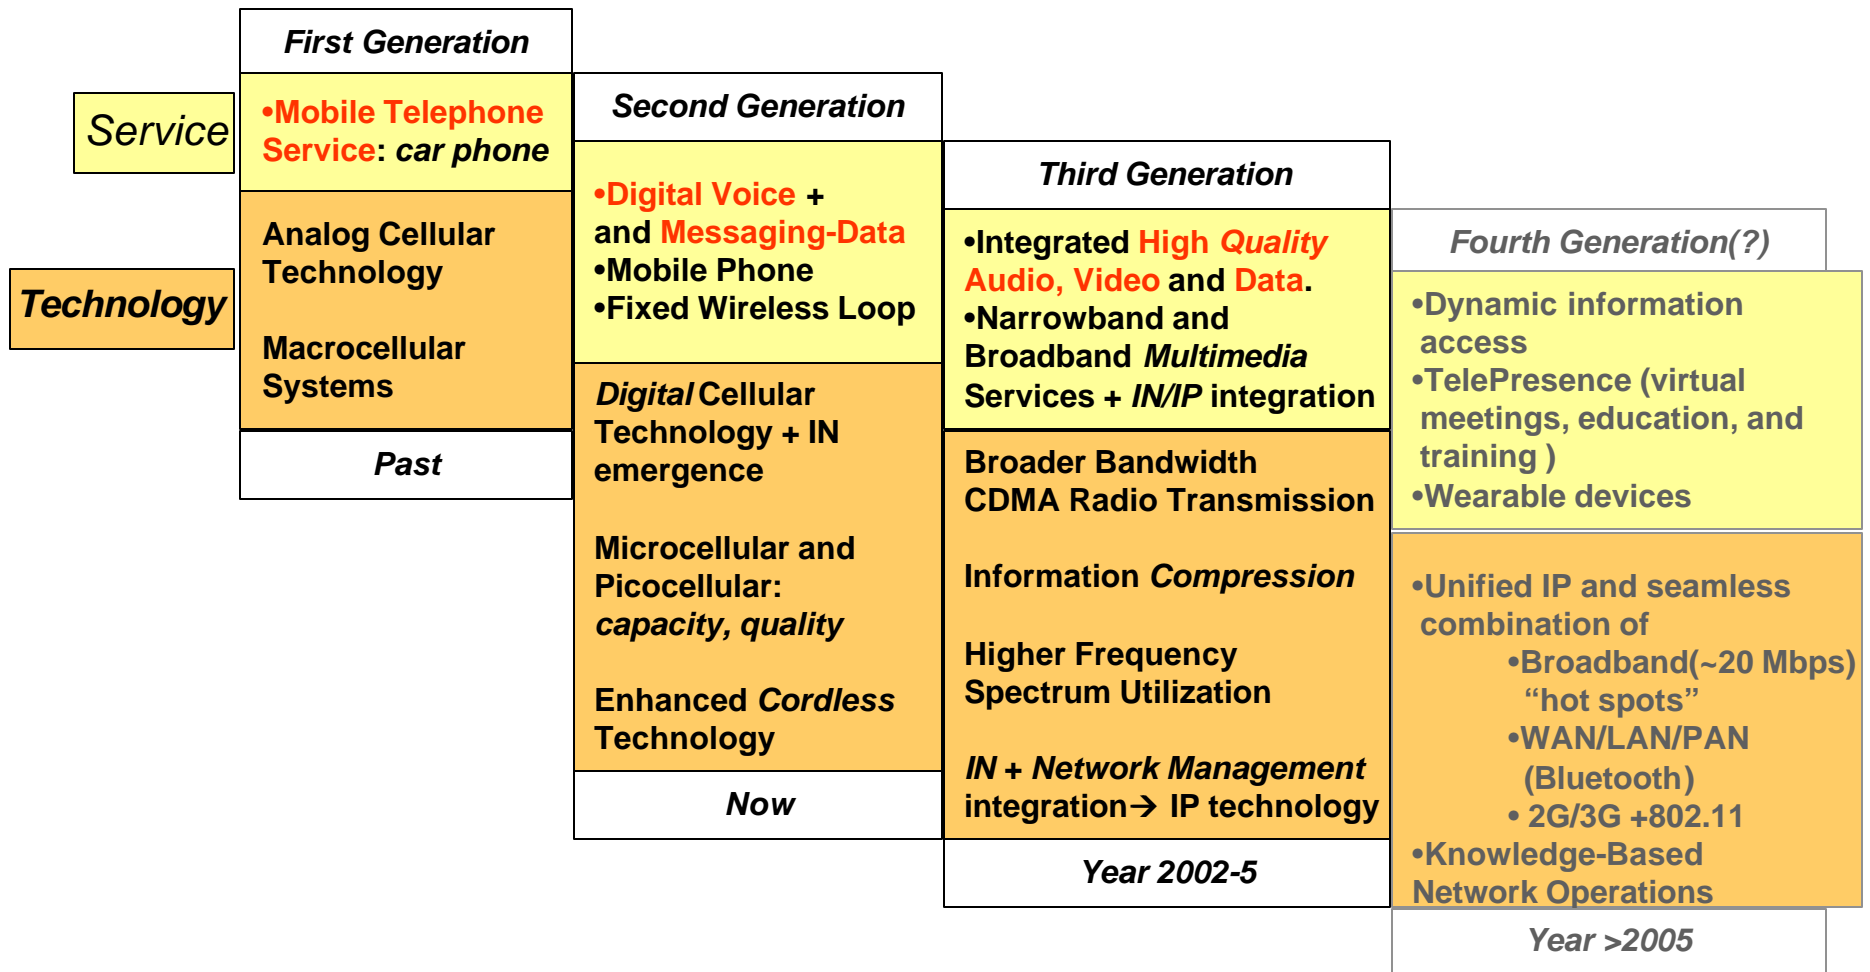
Service

Technology

First Generation

•Mobile Telephone Service: car phone

Analog Cellular Technology

Macrocellular Systems

Past

Second Generation

•Digital Voice + and Messaging-Data
•Mobile Phone
•Fixed Wireless Loop

Digital Cellular Technology + IN emergence

Microcellular and Picocellular: capacity, quality

Enhanced Cordless Technology

Now

Third Generation

•Integrated High Quality Audio, Video and Data.
•Narrowband and Broadband Multimedia Services + IN/IP integration

Broader Bandwidth CDMA Radio Transmission

Information Compression

Higher Frequency Spectrum Utilization

IN + Network Management integration→ IP technology

Year 2002-5

Fourth Generation(?)

•Dynamic information access
•TelePresence (virtual meetings, education, and training )
•Wearable devices

•Unified IP and seamless combination of
•Broadband(~20 Mbps) "hot spots"
•WAN/LAN/PAN (Bluetooth)
• 2G/3G +802.11
•Knowledge-Based Network Operations

Year >2005